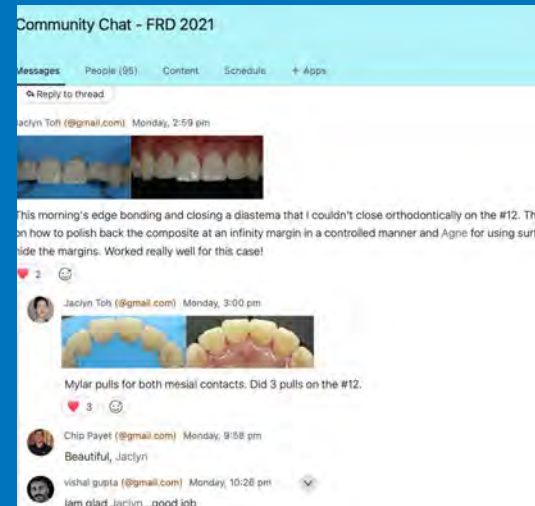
Community Chat - FRD 2021

Messages People (95) Content Schedule + Apps

Reply to thread

Jaclyn Toh (@gmail.com) Monday, 2:59 pm

This morning's edge bonding and closing a diastema that I couldn't close orthodontically on the #12. Th on how to polish back the composite at an infinity margin in a controlled manner and Agne for using surf hide the margins. Worked really well for this case!

2

Jaclyn Toh (@gmail.com) Monday, 3:00 pm

Mylar pulls for both mesial contacts. Did 3 pulls on the #12.

3

Chip Payet (@gmail.com) Monday, 9:58 pm

Beautiful, Jaclyn

vishal gupta (@gmail.com) Monday, 10:26 pm

Iam glad Jaclyn...good job